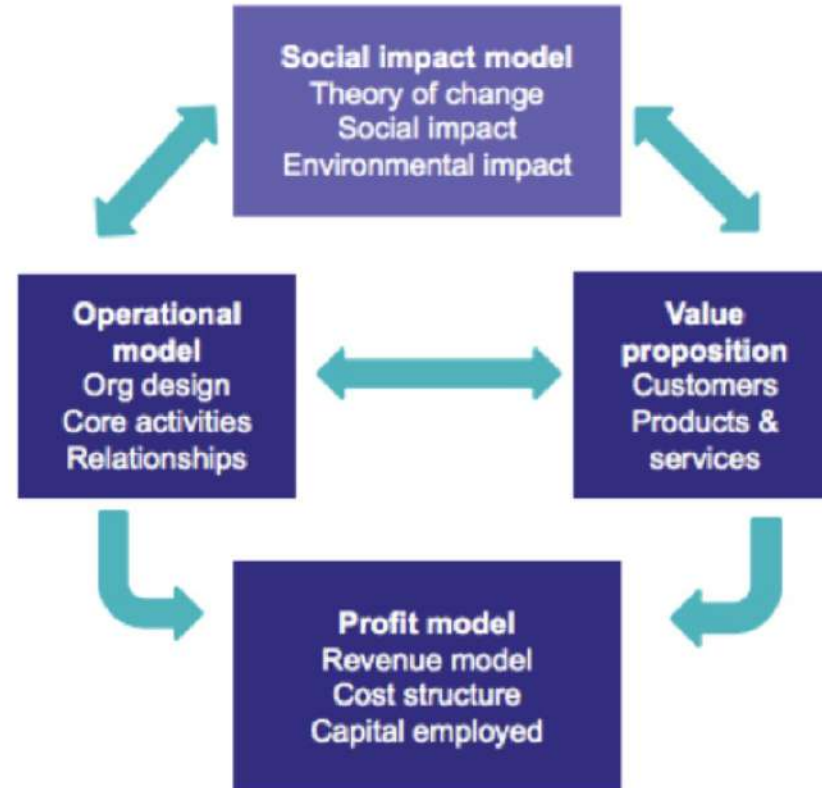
Social impact model
Theory of change
Social impact
Environmental impact

Operational model
Org design
Core activities
Relationships

Value proposition
Customers
Products & services

Profit model
Revenue model
Cost structure
Capital employed